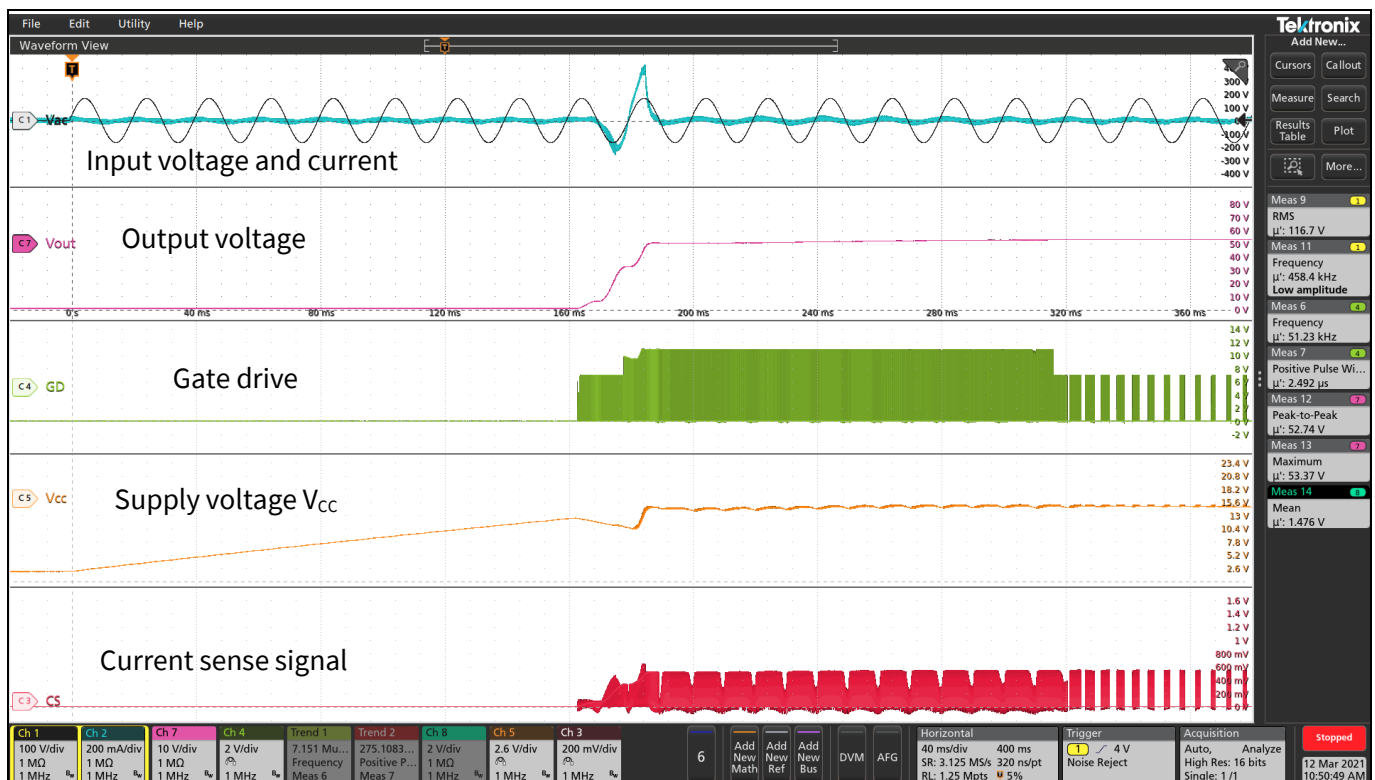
File Edit Utility Help

Tektronix
Add New...

Waveform View

Cursors Callout
Measure Search
Results Table Plot
More...

C1 Vac
Input voltage and current
300 V
200 V
100 V
-100 V
-200 V
-300 V
-400 V

C7 Vout
Output voltage
80 V
70 V
60 V
50 V
40 V
30 V
20 V
10 V
0 V
0 s 40 ms 80 ms 120 ms 160 ms 200 ms 240 ms 280 ms 320 ms 360 ms

C4 GD
Gate drive
14 V
12 V
10 V
8 V
6 V
4 V
2 V
0 V
-2 V

C5 Vcc
Supply voltage $V_{CC}$
23.4 V
20.8 V
18.2 V
15.6 V
13 V
10.4 V
7.8 V
5.2 V
2.6 V

C3 CS
Current sense signal
1.6 V
1.4 V
1.2 V
1 V
800 mV
600 mV
400 mV
200 mV
0 V

Meas 9
RMS
µ': 116.7 V
Meas 11
Frequency
µ': 458.4 kHz
Low amplitude
Meas 6
Frequency
µ': 51.23 kHz
Meas 7
Positive Pulse Wi...
µ': 2.492 µs
Meas 12
Peak-to-Peak
µ': 52.74 V
Meas 13
Maximum
µ': 53.37 V
Meas 14
Mean
µ': 1.476 V

Ch 1 100 V/div 1 MΩ 1 MHz
Ch 2 200 mA/div 1 MΩ 1 MHz
Ch 7 10 V/div 1 MΩ 1 MHz
Ch 4 2 V/div 1 MHz
Trend 1 7.151 Mu... Frequency Meas 6
Trend 2 275.1083... Positive P... Meas 7
Ch 8 2 V/div 1 MΩ 1 MHz
Ch 5 2.6 V/div 1 MHz
Ch 3 200 mV/div 1 MHz
6
Add New Math
Add New Ref
Add New Bus
DVM
AFG
Horizontal 40 ms/div 400 ms SR: 3.125 MS/s 320 ns/pt RL: 1.25 Mpts 5%
Trigger 1 4 V Noise Reject
Acquisition Auto, Analyze High Res: 16 bits Single: 1/1
Stopped
12 Mar 2021 10:50:49 AM